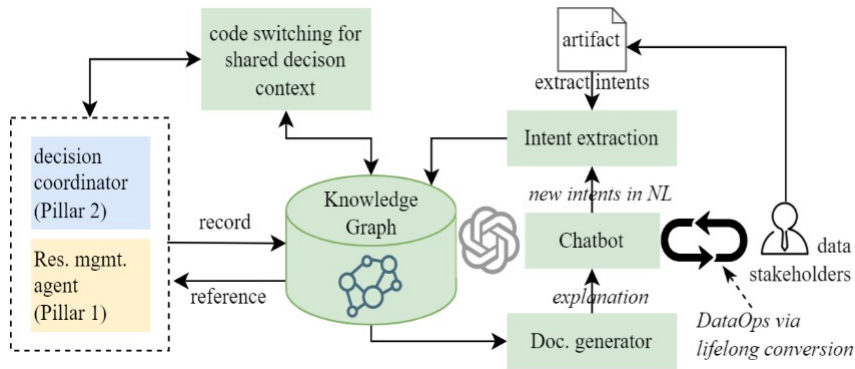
code switching for shared decison context

artifact

extract intents

Intent extraction

decision coordinator (Pillar 2)

Res. mgmt. agent (Pillar 1)

record

reference

Knowledge Graph

new intents in NL

Chatbot

explanation

Doc. generator

data stakeholders

DataOps via lifelong conversion